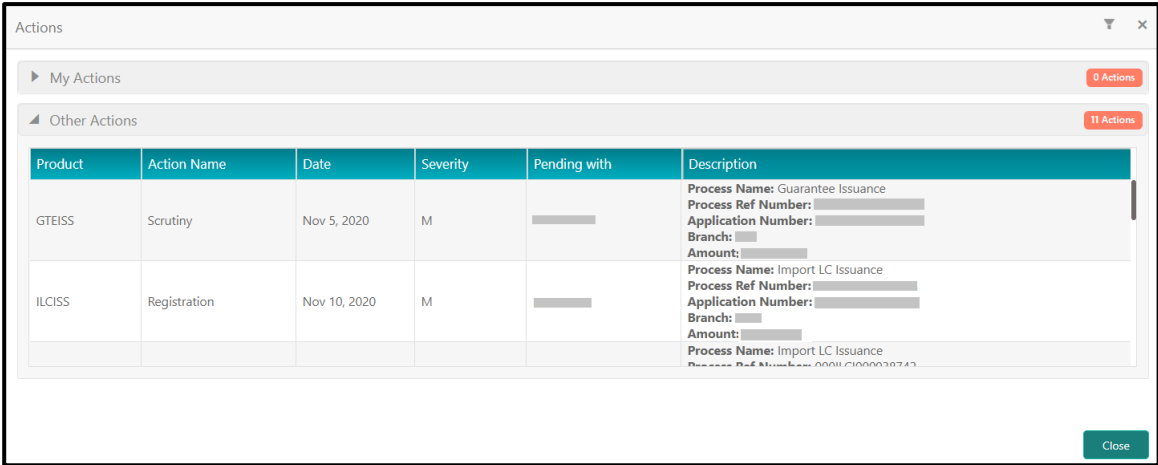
Actions

My Actions

0 Actions

Other Actions

11 Actions

| Product | Action Name | Date | Severity | Pending with | Description |
|---|---|---|---|---|---|
| GTEISS | Scrutiny | Nov 5, 2020 | M | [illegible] | **Process Name:** Guarantee Issuance **Process Ref Number:** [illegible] **Application Number:** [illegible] **Branch:** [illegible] **Amount:** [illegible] |
| ILCISS | Registration | Nov 10, 2020 | M | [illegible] | **Process Name:** Import LC Issuance **Process Ref Number:** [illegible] **Application Number:** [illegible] **Branch:** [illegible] **Amount:** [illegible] |
| | | | | | **Process Name:** Import LC Issuance **Process Ref Number:** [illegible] |

Close